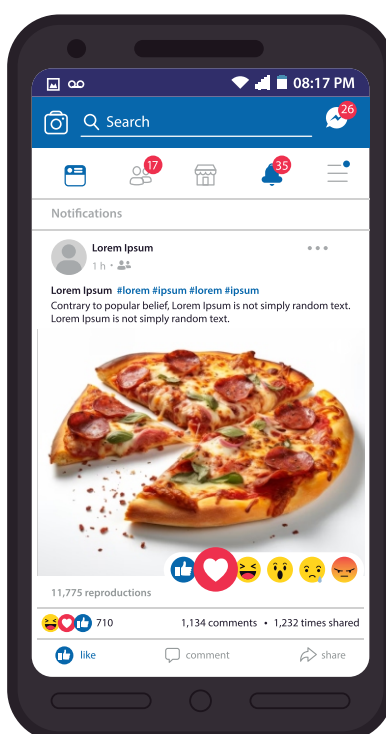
08:17 PM

Search

26

17

35

Notifications

Lorem Ipsum

1 h ·

Lorem Ipsum #lorem #ipsum #lorem #ipsum
Contrary to popular belief, Lorem Ipsum is not simply random text. Lorem Ipsum is not simply random text.

11,775 reproductions

710

1,134 comments • 1,232 times shared

like

comment

share